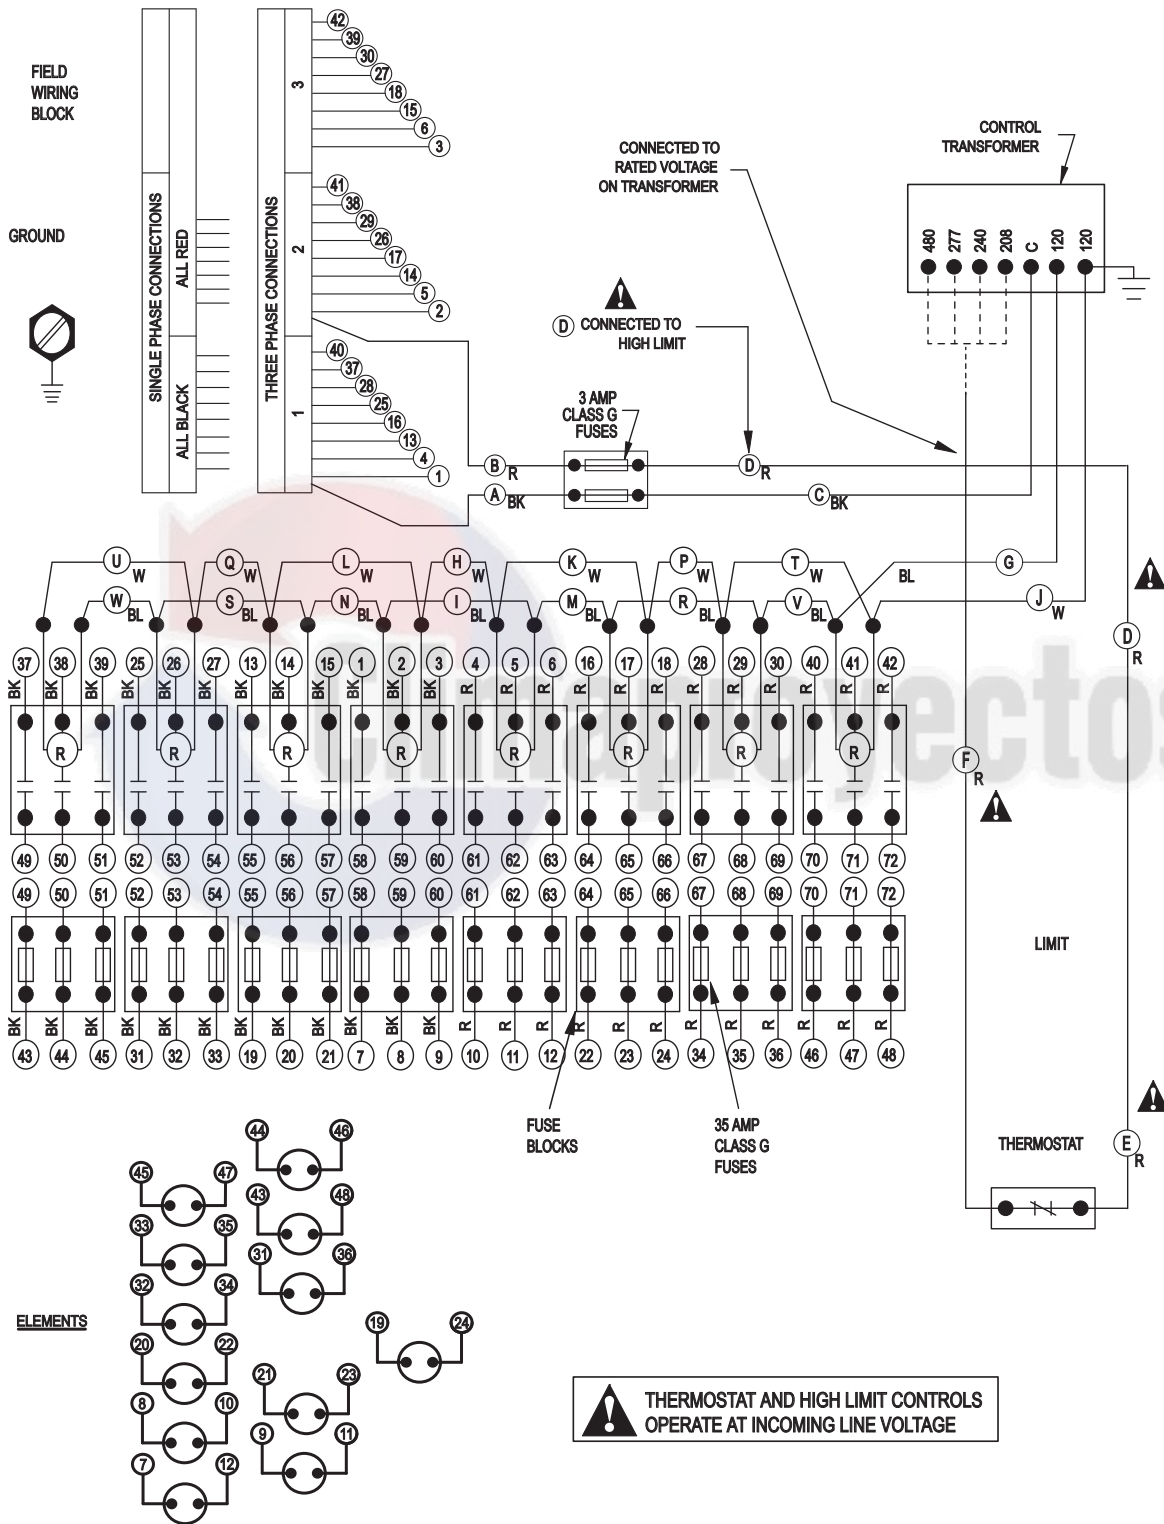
FIELD WIRING BLOCK

GROUND

SINGLE PHASE CONNECTIONS
ALL RED
ALL BLACK

THREE PHASE CONNECTIONS
3
2
1

42 39 30 27 18 15 6 3
41 38 29 26 17 14 5 2
40 37 28 25 16 13 4 1

CONNECTED TO RATED VOLTAGE ON TRANSFORMER

CONTROL TRANSFORMER

480 277 240 208 C 120 120

D CONNECTED TO HIGH LIMIT

3 AMP CLASS G FUSES

B R
A BK
D R
C BK

U W
Q W
L W
H W
K W
P W
T W
G
BL
W BL
S BL
N BL
I BL
M BL
R BL
V BL
J W

37 38 39 25 26 27 13 14 15 1 2 3 4 5 6 16 17 18 28 29 30 40 41 42
BK BK BK BK BK BK BK BK BK BK BK BK R R R R R R R R R R R R

R R R R R R R R

D R

F R

49 50 51 52 53 54 55 56 57 58 59 60 61 62 63 64 65 66 67 68 69 70 71 72
49 50 51 52 53 54 55 56 57 58 59 60 61 62 63 64 65 66 67 68 69 70 71 72

LIMIT

BK BK BK BK BK BK BK BK BK BK BK BK R R R R R R R R R R R R
43 44 45 31 32 33 19 20 21 7 8 9 10 11 12 22 23 24 34 35 36 46 47 48

FUSE BLOCKS

35 AMP CLASS G FUSES

THERMOSTAT

E R

44 46
45 47
43 48
33 35
31 36
32 34
ELEMENTS
19 24
20 22
21 23
8 10
9 11
7 12

THERMOSTAT AND HIGH LIMIT CONTROLS OPERATE AT INCOMING LINE VOLTAGE